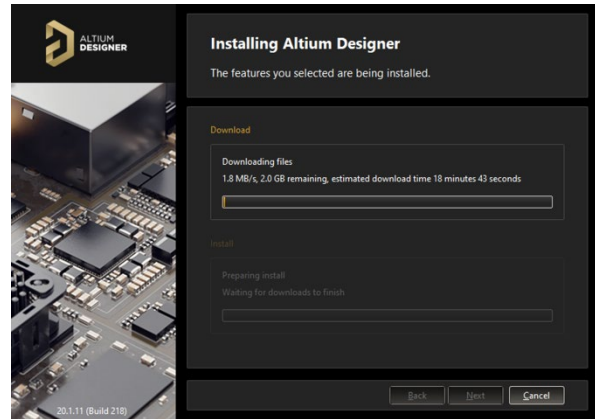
ALTIUM DESIGNER

Installing Altium Designer

The features you selected are being installed.

Download

Downloading files

1.8 MB/s, 2.0 GB remaining, estimated download time 18 minutes 43 seconds

Install

Preparing install

Waiting for downloads to finish

20.1.11 (Build 218)

Back

Next

Cancel